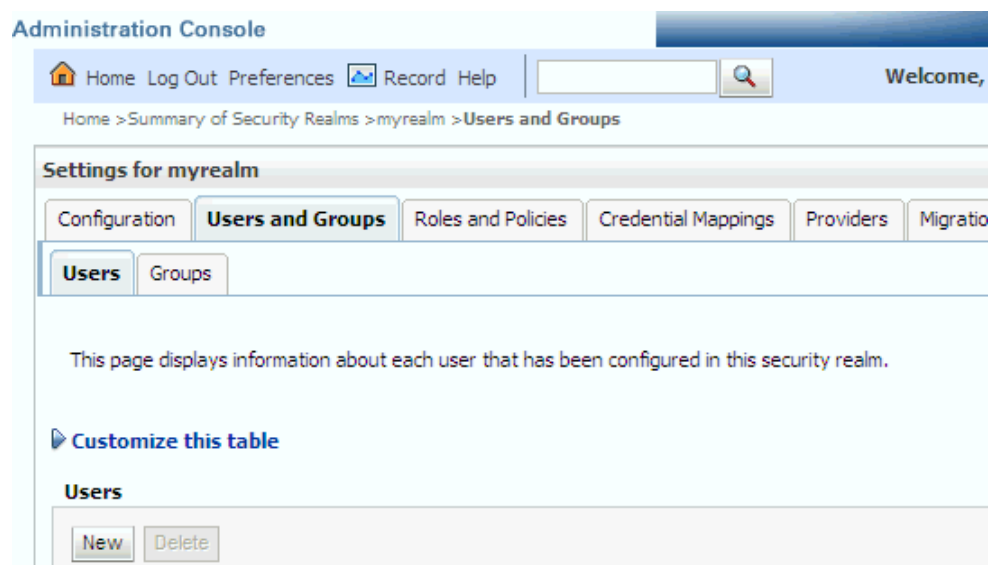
Administration Console

Home Log Out Preferences Record Help

Welcome,

Home >Summary of Security Realms >myrealm >Users and Groups

Settings for myrealm

Configuration | Users and Groups | Roles and Policies | Credential Mappings | Providers | Migratio

Users | Groups

This page displays information about each user that has been configured in this security realm.

Customize this table

Users

New | Delete